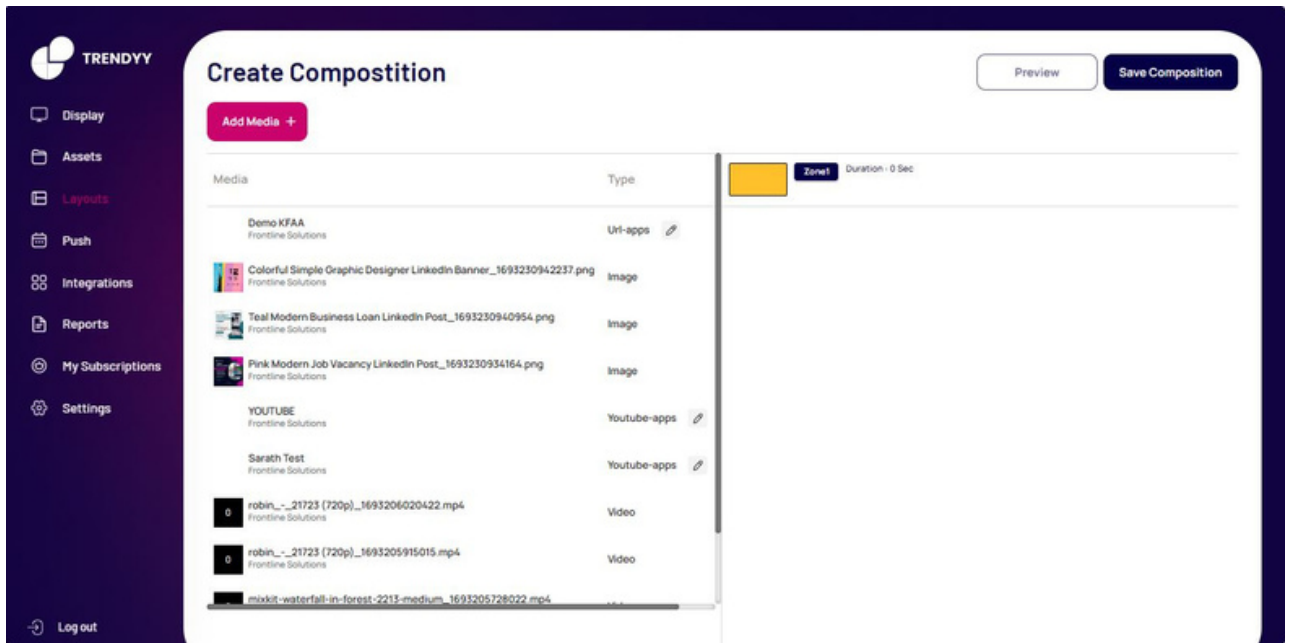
TRENDYY

Display
Assets
Layouts
Push
Integrations
Reports
My Subscriptions
Settings

Log out

Create Compostition

Preview
Save Composition

Add Media +

| Media | Type |
|---|---|
| Demo KFAA Frontline Solutions | Url-apps |
| Colorful Simple Graphic Designer LinkedIn Banner_1693230942237.png Frontline Solutions | Image |
| Teal Modern Business Loan LinkedIn Post_1693230940954.png Frontline Solutions | Image |
| Pink Modern Job Vacancy LinkedIn Post_1693230934164.png Frontline Solutions | Image |
| YOUTUBE Frontline Solutions | Youtube-apps |
| Sarath Test Frontline Solutions | Youtube-apps |
| robin_-_21723 (720p)_1693206020422.mp4 Frontline Solutions | Video |
| robin_-_21723 (720p)_1693205915015.mp4 Frontline Solutions | Video |
| mixkit-waterfall-in-forest-2213-medium_1693205728022.mp4 | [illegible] |

Zone1 Duration - 0 Sec